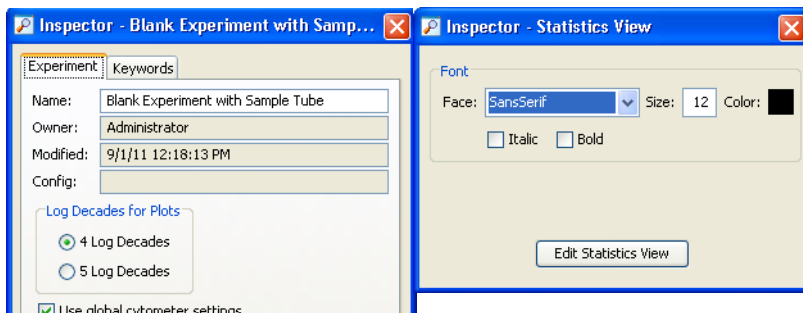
Inspector - Blank Experiment with Samp...

Experiment | Keywords

Name: Blank Experiment with Sample Tube
Owner: Administrator
Modified: 9/1/11 12:18:13 PM
Config:

Log Decades for Plots
4 Log Decades
5 Log Decades

Use global cytometer settings

Inspector - Statistics View

Font
Face: SansSerif Size: 12 Color:
Italic Bold

Edit Statistics View